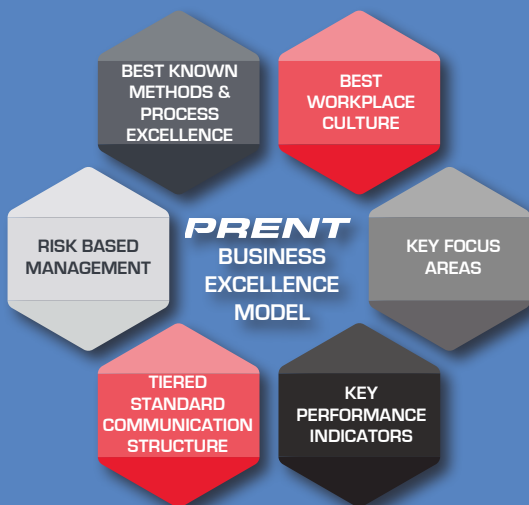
BEST KNOWN METHODS & PROCESS EXCELLENCE

BEST WORKPLACE CULTURE

RISK BASED MANAGEMENT

PRENT BUSINESS EXCELLENCE MODEL

KEY FOCUS AREAS

TIERED STANDARD COMMUNICATION STRUCTURE

KEY PERFORMANCE INDICATORS